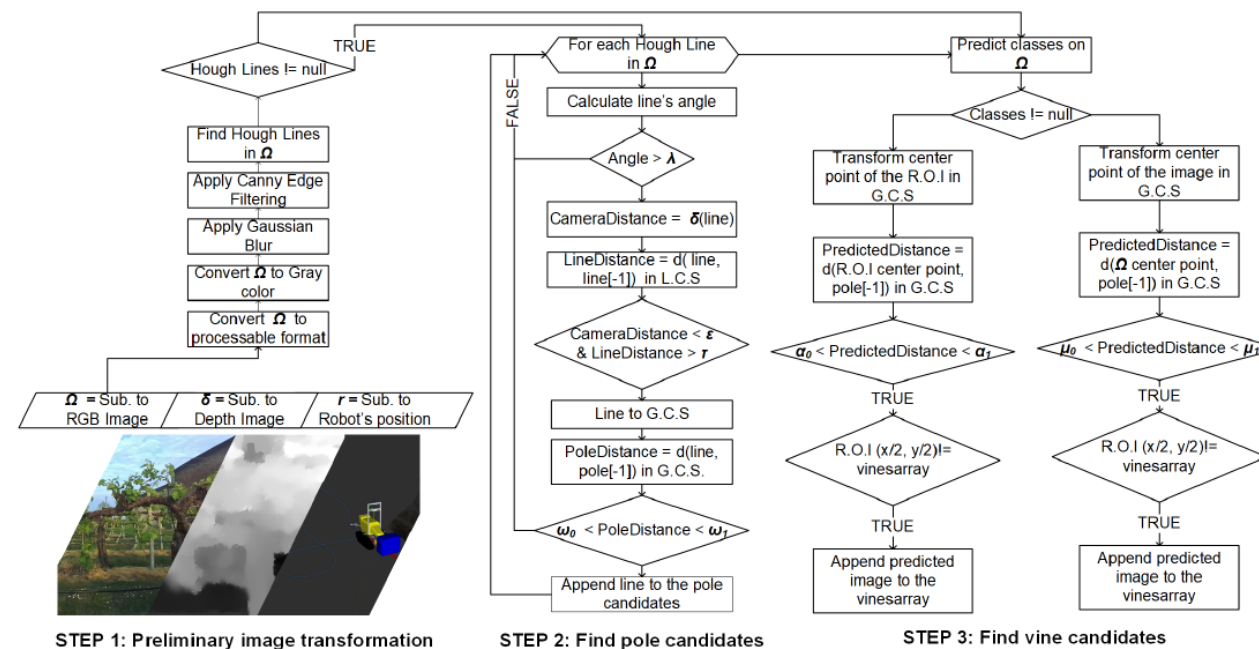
TRUE

Hough Lines != null

Find Hough Lines in $\boldsymbol{\Omega}$

Apply Canny Edge Filtering

Apply Gaussian Blur

Convert $\boldsymbol{\Omega}$ to Gray color

Convert $\boldsymbol{\Omega}$ to processable format

$\boldsymbol{\Omega}$ = Sub. to RGB Image

$\boldsymbol{\delta}$ = Sub. to Depth Image

$\boldsymbol{r}$ = Sub. to Robot's position

STEP 1: Preliminary image transformation

For each Hough Line in $\boldsymbol{\Omega}$

FALSE

Calculate line's angle

Angle > $\boldsymbol{\lambda}$

CameraDistance = $\boldsymbol{\delta}$(line)

LineDistance = d( line, line[-1]) in L.C.S

CameraDistance < $\boldsymbol{\varepsilon}$ & LineDistance > $\boldsymbol{\tau}$

Line to G.C.S

PoleDistance = d(line, pole[-1]) in G.C.S.

$\boldsymbol{\omega_0}$ < PoleDistance < $\boldsymbol{\omega_1}$

Append line to the pole candidates

STEP 2: Find pole candidates

Predict classes on $\boldsymbol{\Omega}$

Classes != null

Transform center point of the R.O.I in G.C.S

PredictedDistance = d(R.O.I center point, pole[-1]) in G.C.S

$\boldsymbol{\alpha_0}$ < PredictedDistance < $\boldsymbol{\alpha_1}$

TRUE

R.O.I (x/2, y/2)!= vinesarray

TRUE

Append predicted image to the vinesarray

Transform center point of the image in G.C.S

PredictedDistance = d($\boldsymbol{\Omega}$ center point, pole[-1]) in G.C.S

$\boldsymbol{\mu_0}$ < PredictedDistance < $\boldsymbol{\mu_1}$

TRUE

R.O.I (x/2, y/2)!= vinesarray

TRUE

Append predicted image to the vinesarray

STEP 3: Find vine candidates